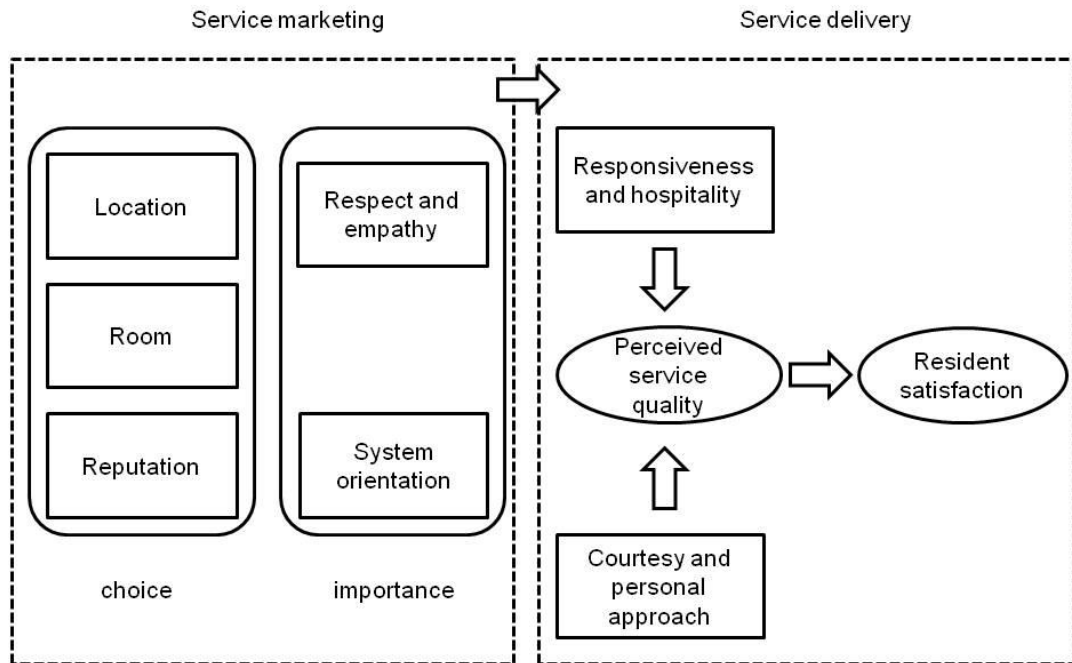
Service marketing

Location

Room

Reputation

choice

Respect and empathy

System orientation

importance

Service delivery

Responsiveness and hospitality

Perceived service quality

Resident satisfaction

Courtesy and personal approach